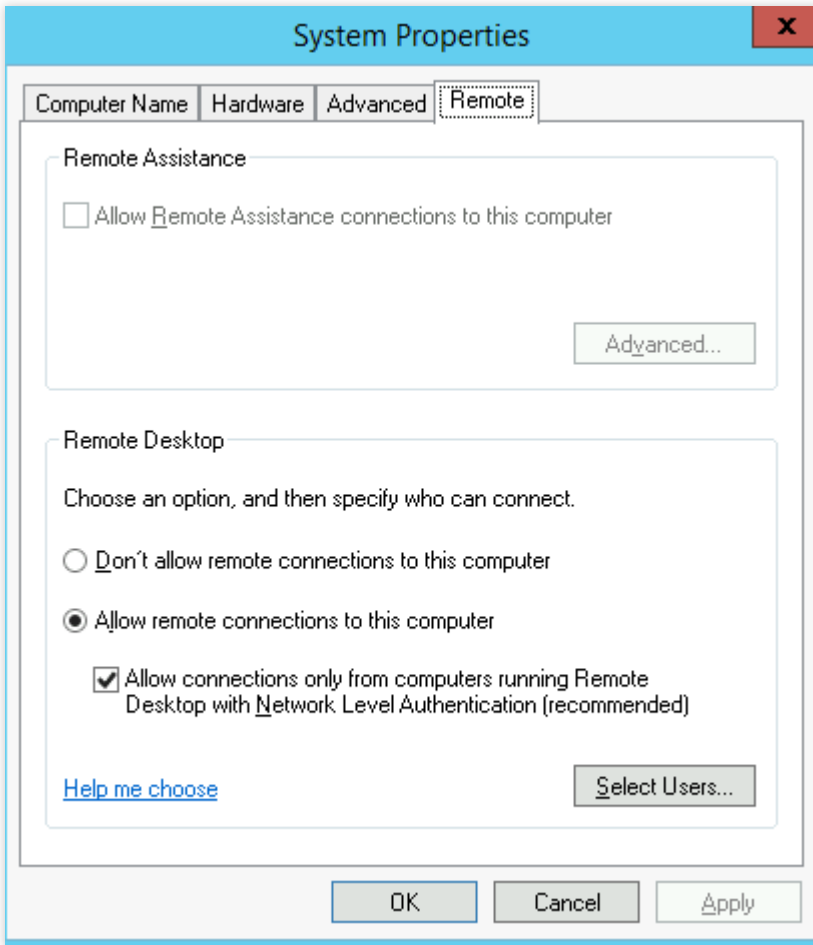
System Properties

X

Computer Name | Hardware | Advanced | Remote

Remote Assistance

Allow Remote Assistance connections to this computer

Advanced...

Remote Desktop

Choose an option, and then specify who can connect.

Don´t allow remote connections to this computer

Allow remote connections to this computer

Allow connections only from computers running Remote Desktop with Network Level Authentication (recommended)

Help me choose

Select Users...

OK

Cancel

Apply